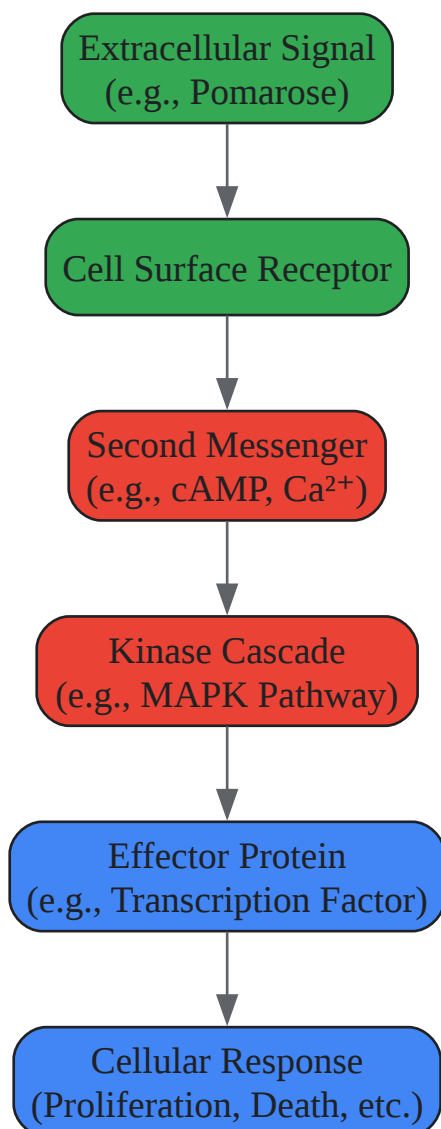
Extracellular Signal
(e.g., Pomarose)

Cell Surface Receptor

Second Messenger
(e.g., cAMP, $Ca^{2+}$)

Kinase Cascade
(e.g., MAPK Pathway)

Effector Protein
(e.g., Transcription Factor)

Cellular Response
(Proliferation, Death, etc.)